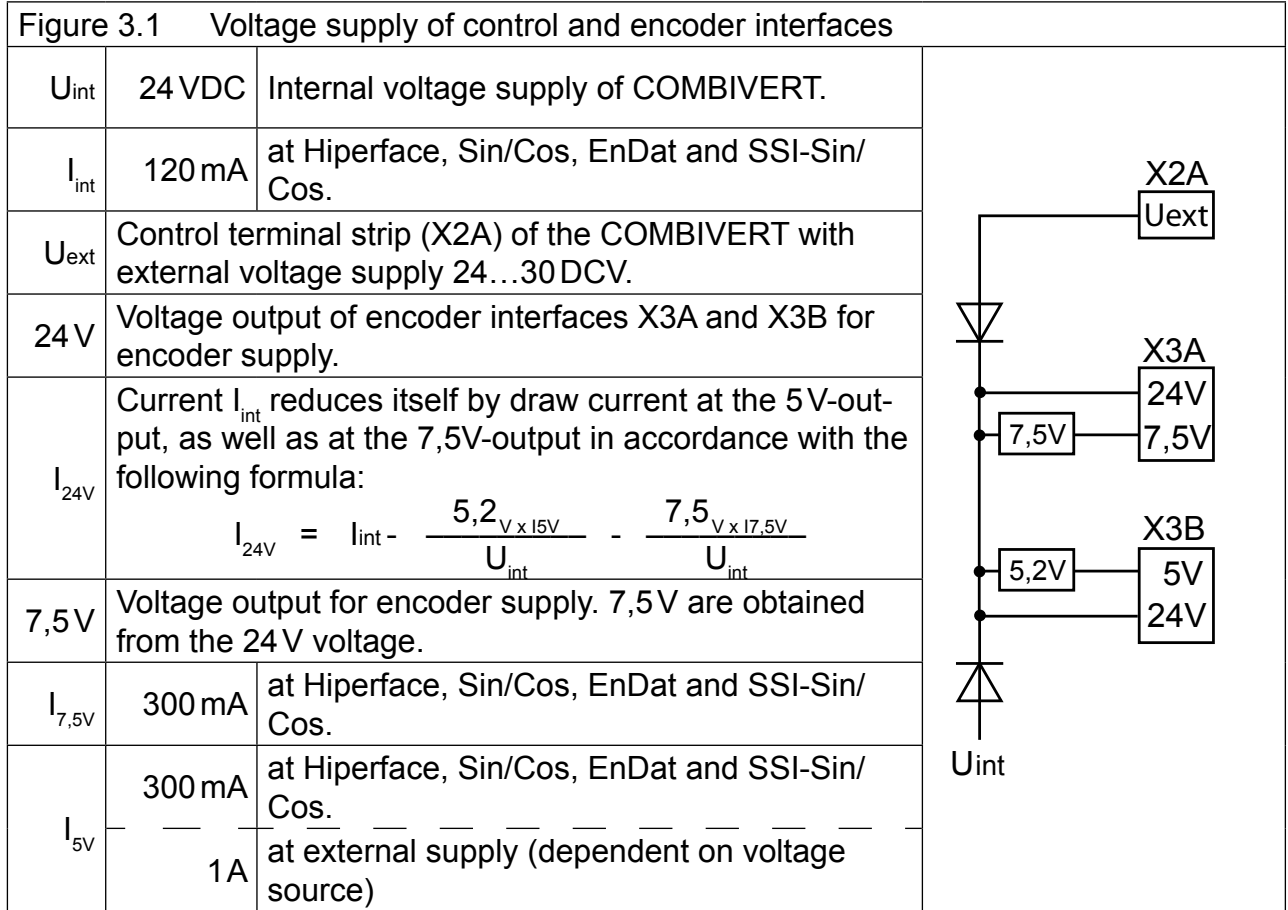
Figure 3.1 Voltage supply of control and encoder interfaces

| | | |
|---|---|---|
| $U_{int}$ | 24 VDC | Internal voltage supply of COMBIVERT. |
| $I_{int}$ | 120 mA | at Hiperface, Sin/Cos, EnDat and SSI-Sin/Cos. |
| $U_{ext}$ | Control terminal strip (X2A) of the COMBIVERT with external voltage supply 24…30 DCV. | |
| 24 V | Voltage output of encoder interfaces X3A and X3B for encoder supply. | |
| $I_{24V}$ | Current $I_{int}$ reduces itself by draw current at the 5 V-output, as well as at the 7,5V-output in accordance with the following formula: $I_{24V} = I_{int} - \frac{5,2_{V \times I5V}}{U_{int}} - \frac{7,5_{V \times I7,5V}}{U_{int}}$ | |
| 7,5 V | Voltage output for encoder supply. 7,5 V are obtained from the 24 V voltage. | |
| $I_{7,5V}$ | 300 mA | at Hiperface, Sin/Cos, EnDat and SSI-Sin/Cos. |
| $I_{5V}$ | 300 mA | at Hiperface, Sin/Cos, EnDat and SSI-Sin/Cos. |
| | 1 A | at external supply (dependent on voltage source) |

X2A
Uext
X3A
24V
7,5V
7,5V
X3B
5,2V
5V
24V
Uint